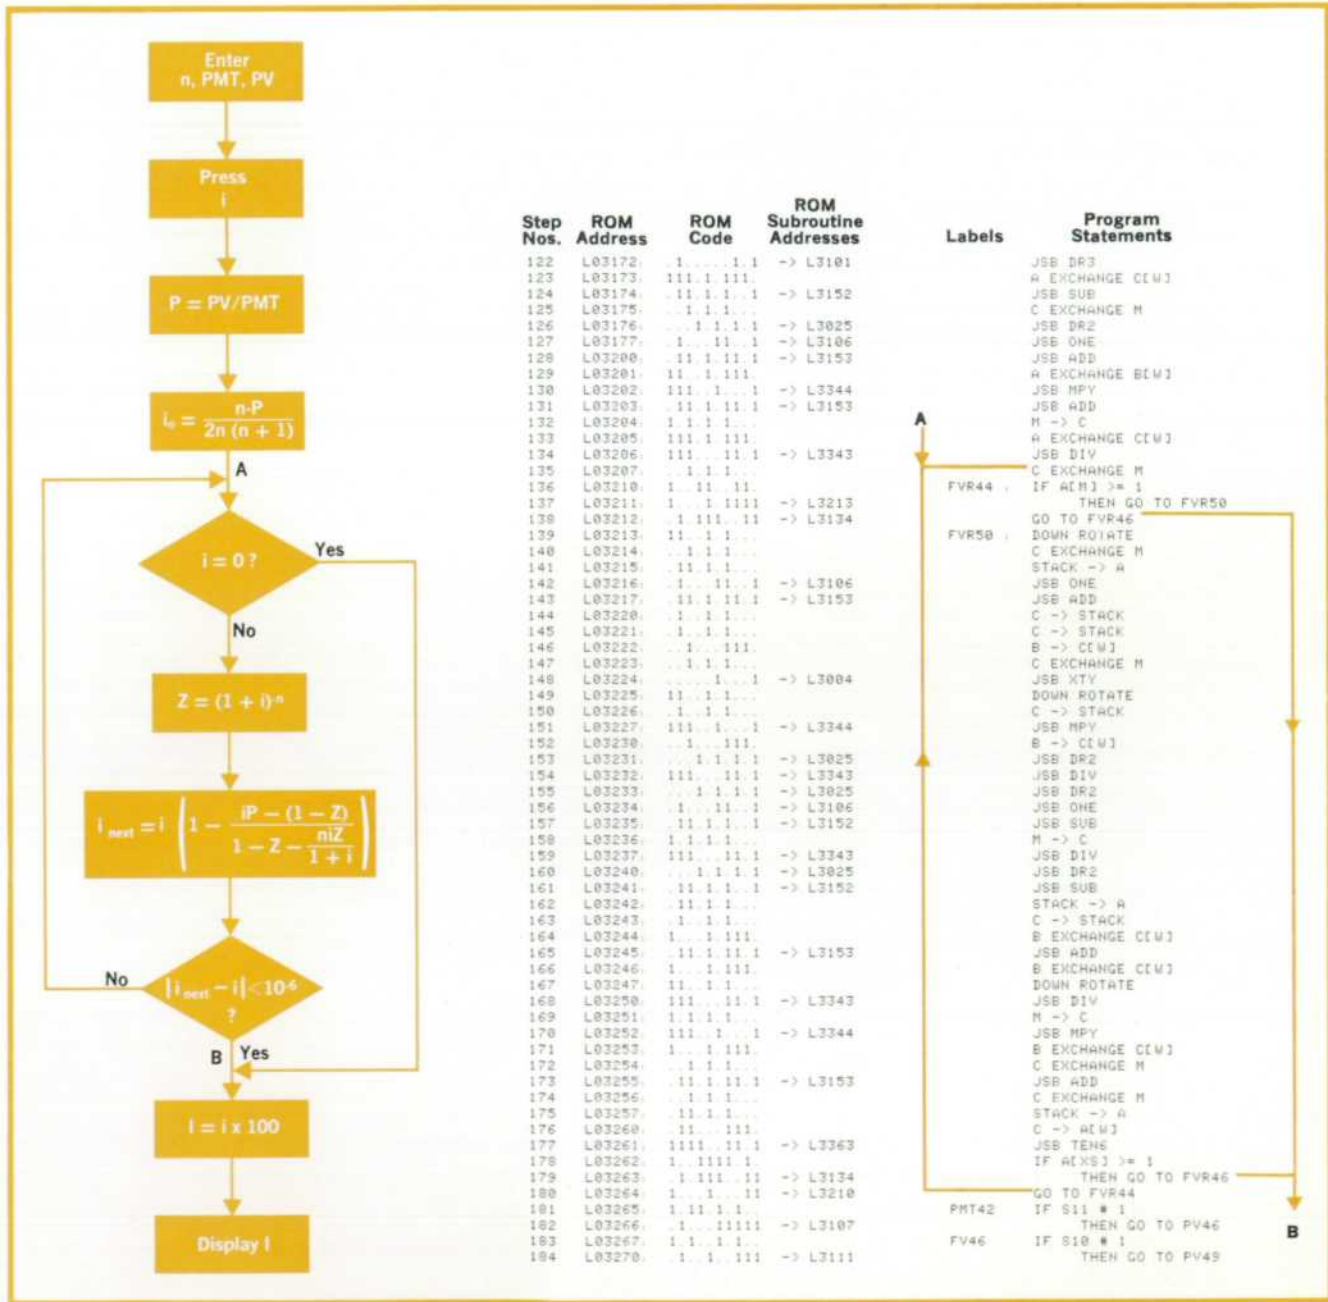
Enter
n, PMT, PV

Press
i

P = PV/PMT

$i_0 = \frac{n-P}{2n(n+1)}$

A

i = 0 ?

Yes

No

$Z = (1+i)^{-n}$

$i_{next} = i\left(1 - \frac{iP-(1-Z)}{1-Z-\frac{niZ}{1+i}}\right)$

No

$|i_{next} - i| < 10^{-6}$ ?

B

Yes

I = i x 100

Display I

| Step Nos. | ROM Address | ROM Code | ROM Subroutine Addresses | Labels | Program Statements |
|---|---|---|---|---|---|
| 122 | L03172 | .1......1.1 | -> L3101 | | JSB DR3 |
| 123 | L03173 | 111.1.111. | | | A EXCHANGE C[W] |
| 124 | L03174 | .11.1.1..1 | -> L3152 | | JSB SUB |
| 125 | L03175 | ..1.1.1... | | | C EXCHANGE M |
| 126 | L03176 | ...1.1.1.1 | -> L3025 | | JSB DR2 |
| 127 | L03177 | .1...11..1 | -> L3106 | | JSB ONE |
| 128 | L03200 | .11.1.11.1 | -> L3153 | | JSB ADD |
| 129 | L03201 | 11..1.111. | | | A EXCHANGE B[W] |
| 130 | L03202 | 111..1...1 | -> L3344 | | JSB MPY |
| 131 | L03203 | .11.1.11.1 | -> L3153 | | JSB ADD |
| 132 | L03204 | 1.1.1.1... | | | M -> C |
| 133 | L03205 | 111.1.111. | | | A EXCHANGE C[W] |
| 134 | L03206 | 111...11.1 | -> L3343 | | JSB DIV |
| 135 | L03207 | ..1.1.1... | | | C EXCHANGE M |
| 136 | L03210 | 1..11..11. | | FVR44 | IF A[M] >= 1 |
| 137 | L03211 | 1...1.1111 | -> L3213 | | THEN GO TO FVR50 |
| 138 | L03212 | .1.111..11 | -> L3134 | | GO TO FVR46 |
| 139 | L03213 | 11..1.1... | | FVR50 | DOWN ROTATE |
| 140 | L03214 | ..1.1.1... | | | C EXCHANGE M |
| 141 | L03215 | .11.1.1... | | | STACK -> A |
| 142 | L03216 | .1...11..1 | -> L3106 | | JSB ONE |
| 143 | L03217 | .11.1.11.1 | -> L3153 | | JSB ADD |
| 144 | L03220 | .1..1.1... | | | C -> STACK |
| 145 | L03221 | .1..1.1... | | | C -> STACK |
| 146 | L03222 | ...1...111 | | | B -> C[W] |
| 147 | L03223 | ..1.1.1... | | | C EXCHANGE M |
| 148 | L03224 | ......1...1 | -> L3004 | | JSB XTY |
| 149 | L03225 | 11..1.1... | | | DOWN ROTATE |
| 150 | L03226 | .1..1.1... | | | C -> STACK |
| 151 | L03227 | 111..1...1 | -> L3344 | | JSB MPY |
| 152 | L03230 | ...1...111 | | | B -> C[W] |
| 153 | L03231 | ...1.1.1.1 | -> L3025 | | JSB DR2 |
| 154 | L03232 | 111...11.1 | -> L3343 | | JSB DIV |
| 155 | L03233 | ...1.1.1.1 | -> L3025 | | JSB DR2 |
| 156 | L03234 | .1...11..1 | -> L3106 | | JSB ONE |
| 157 | L03235 | .11.1.1..1 | -> L3152 | | JSB SUB |
| 158 | L03236 | 1.1.1.1... | | | M -> C |
| 159 | L03237 | 111...11.1 | -> L3343 | | JSB DIV |
| 160 | L03240 | ...1.1.1.1 | -> L3025 | | JSB DR2 |
| 161 | L03241 | .11.1.1..1 | -> L3152 | | JSB SUB |
| 162 | L03242 | .11.1.1... | | | STACK -> A |
| 163 | L03243 | .1..1.1... | | | C -> STACK |
| 164 | L03244 | 1...1.111. | | | B EXCHANGE C[W] |
| 165 | L03245 | .11.1.11.1 | -> L3153 | | JSB ADD |
| 166 | L03246 | 1...1.111. | | | B EXCHANGE C[W] |
| 167 | L03247 | 11..1.1... | | | DOWN ROTATE |
| 168 | L03250 | 111...11.1 | -> L3343 | | JSB DIV |
| 169 | L03251 | 1.1.1.1... | | | M -> C |
| 170 | L03252 | 111..1...1 | -> L3344 | | JSB MPY |
| 171 | L03253 | 1...1.111. | | | B EXCHANGE C[W] |
| 172 | L03254 | ..1.1.1... | | | C EXCHANGE M |
| 173 | L03255 | .11.1.11.1 | -> L3153 | | JSB ADD |
| 174 | L03256 | ..1.1.1... | | | C EXCHANGE M |
| 175 | L03257 | .11.1.1... | | | STACK -> A |
| 176 | L03260 | .11...111. | | | C -> A[W] |
| 177 | L03261 | 1111..11.1 | -> L3363 | | JSB TEN6 |
| 178 | L03262 | 1..1111.1. | | | IF A[XS] >= 1 |
| 179 | L03263 | .1.111..11 | -> L3134 | | THEN GO TO FVR46 |
| 180 | L03264 | .1..1...11 | -> L3210 | | GO TO FVR44 |
| 181 | L03265 | 1.11.1.1.. | | PMT42 | IF S11 # 1 |
| 182 | L03266 | .1...11111 | -> L3107 | | THEN GO TO PV46 |
| 183 | L03267 | 1.1..1.1.. | | FV46 | IF S10 # 1 |
| 184 | L03270 | .1..1..111 | -> L3111 | | THEN GO TO PV49 |

A

B